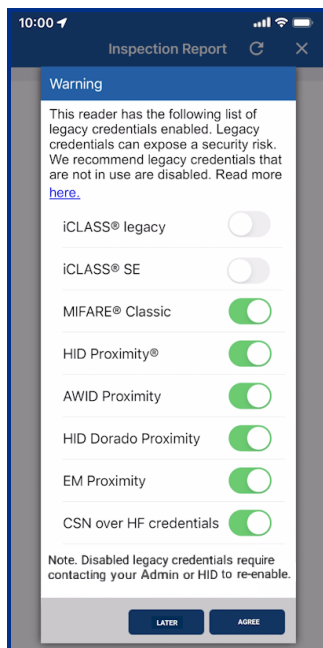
10:00

Inspection Report

Warning

This reader has the following list of legacy credentials enabled. Legacy credentials can expose a security risk. We recommend legacy credentials that are not in use are disabled. Read more here.

iCLASS® legacy

iCLASS® SE

MIFARE® Classic

HID Proximity®

AWID Proximity

HID Dorado Proximity

EM Proximity

CSN over HF credentials

Note. Disabled legacy credentials require contacting your Admin or HID to re-enable.

LATER

AGREE